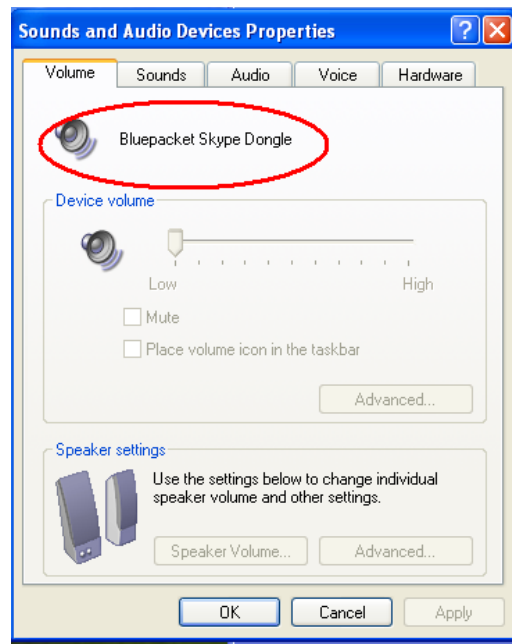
Sounds and Audio Devices Properties

Volume | Sounds | Audio | Voice | Hardware

Bluepacket Skype Dongle

Device volume

Low

High

Mute

Place volume icon in the taskbar

Advanced...

Speaker settings

Use the settings below to change individual speaker volume and other settings.

Speaker Volume...

Advanced...

OK

Cancel

Apply